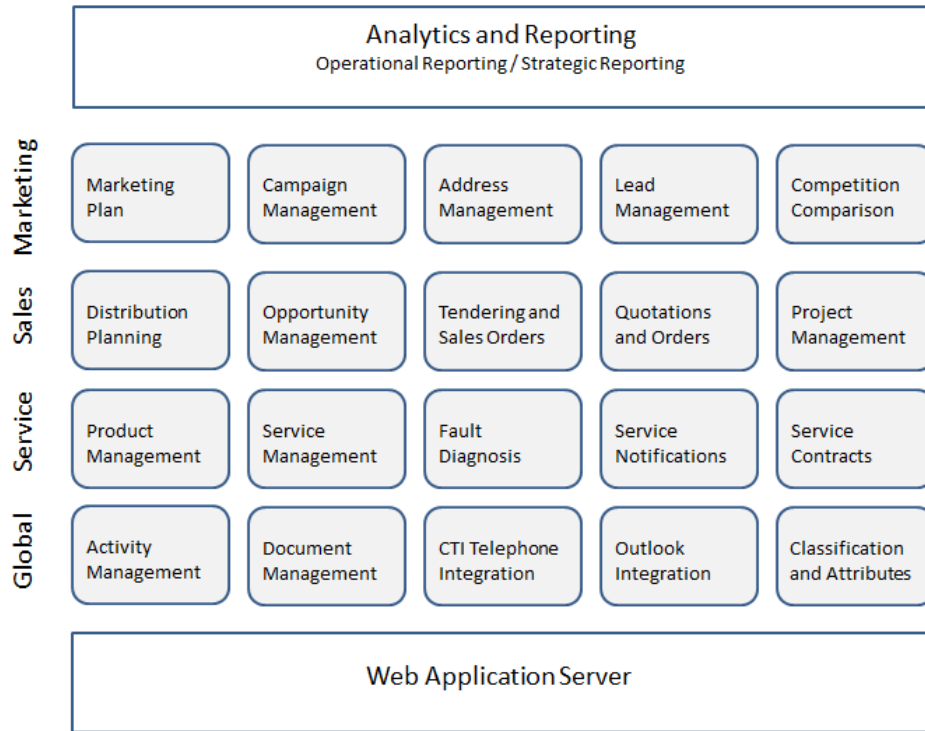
Analytics and Reporting
Operational Reporting / Strategic Reporting

Marketing

Marketing Plan

Campaign Management

Address Management

Lead Management

Competition Comparison

Sales

Distribution Planning

Opportunity Management

Tendering and Sales Orders

Quotations and Orders

Project Management

Service

Product Management

Service Management

Fault Diagnosis

Service Notifications

Service Contracts

Global

Activity Management

Document Management

CTI Telephone Integration

Outlook Integration

Classification and Attributes

Web Application Server